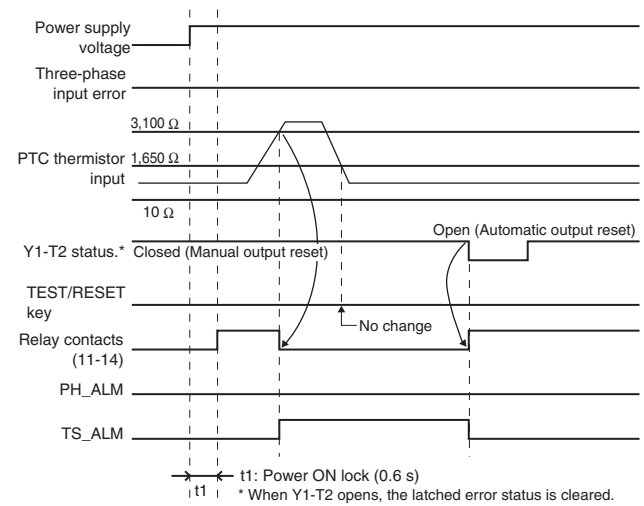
Power supply voltage

Three-phase input error

3,100 Ω

PTC thermistor input

1,650 Ω

10 Ω

Y1-T2 status.*

Closed (Manual output reset)

Open (Automatic output reset)

TEST/RESET key

No change

Relay contacts (11-14)

PH_ALM

TS_ALM

t1

t1: Power ON lock (0.6 s)

* When Y1-T2 opens, the latched error status is cleared.